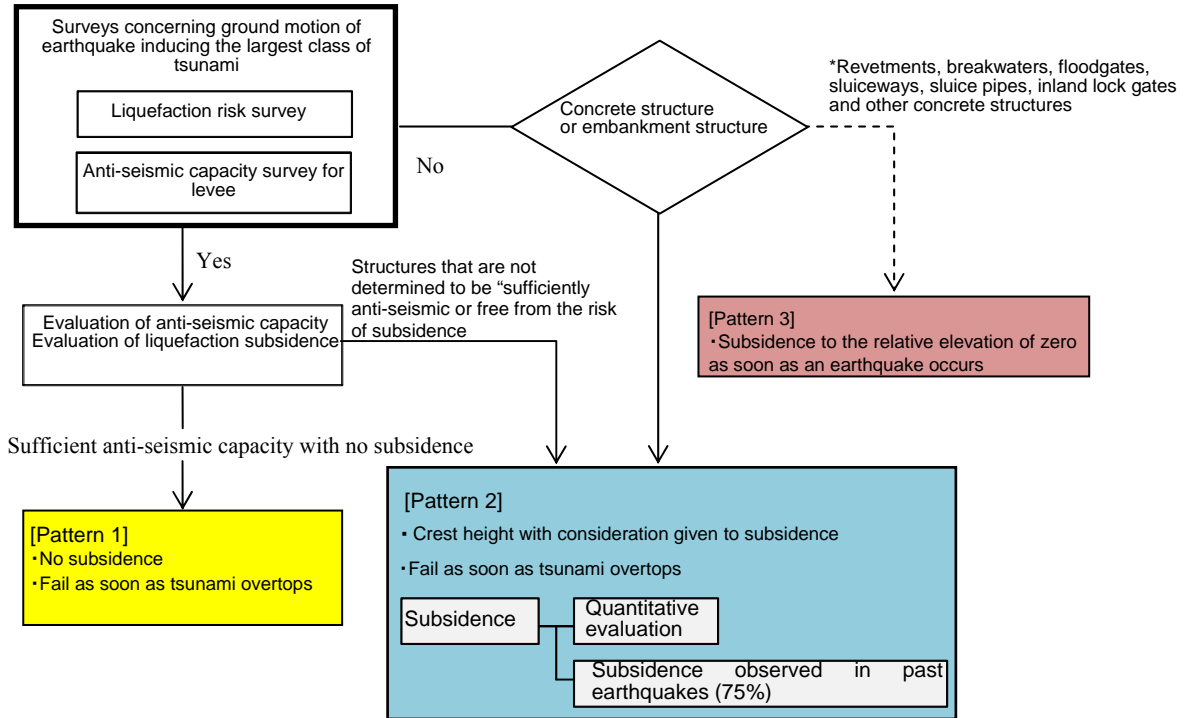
Surveys concerning ground motion of earthquake inducing the largest class of tsunami

Liquefaction risk survey

Anti-seismic capacity survey for levee

Concrete structure or embankment structure

*Revetments, breakwaters, floodgates, sluiceways, sluice pipes, inland lock gates and other concrete structures

No

Yes

Structures that are not determined to be "sufficiently anti-seismic or free from the risk of subsidence

Evaluation of anti-seismic capacity
Evaluation of liquefaction subsidence

[Pattern 3]
・Subsidence to the relative elevation of zero as soon as an earthquake occurs

Sufficient anti-seismic capacity with no subsidence

[Pattern 1]
・No subsidence
・Fail as soon as tsunami overtops

[Pattern 2]
・Crest height with consideration given to subsidence
・Fail as soon as tsunami overtops

Subsidence

Quantitative evaluation

Subsidence observed in past earthquakes (75%)